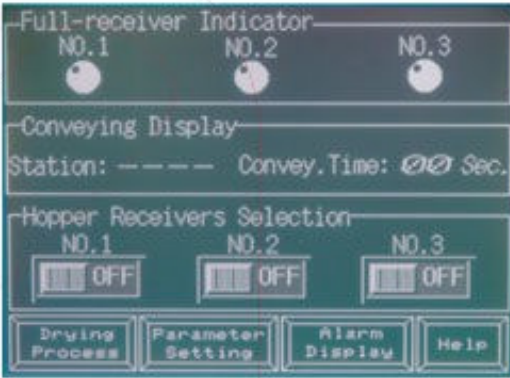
Full-receiver Indicator
NO.1 NO.2 NO.3

Conveying Display
Station: ---- Convey.Time: ØØ Sec.

Hopper Receivers Selection
NO.1 NO.2 NO.3
OFF OFF OFF

Drying Process
Parameter Setting
Alarm Display
Help